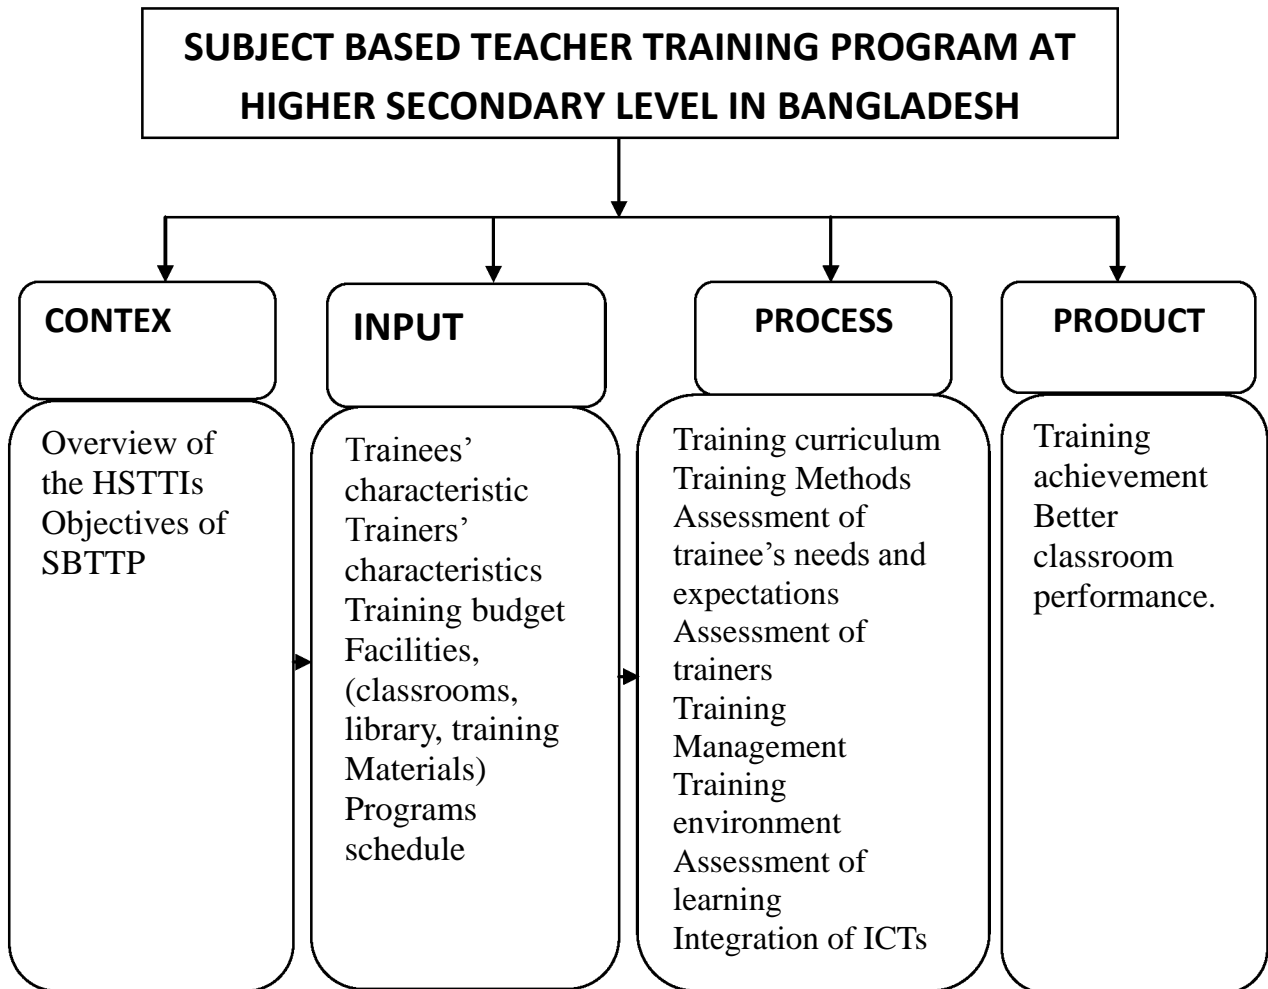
SUBJECT BASED TEACHER TRAINING PROGRAM AT HIGHER SECONDARY LEVEL IN BANGLADESH

CONTEX

Overview of the HSTTIs
Objectives of SBTTP

INPUT

Trainees' characteristic
Trainers' characteristics
Training budget
Facilities, (classrooms, library, training Materials)
Programs schedule

PROCESS

Training curriculum
Training Methods
Assessment of trainee's needs and expectations
Assessment of trainers
Training Management
Training environment
Assessment of learning
Integration of ICTs

PRODUCT

Training achievement
Better classroom performance.